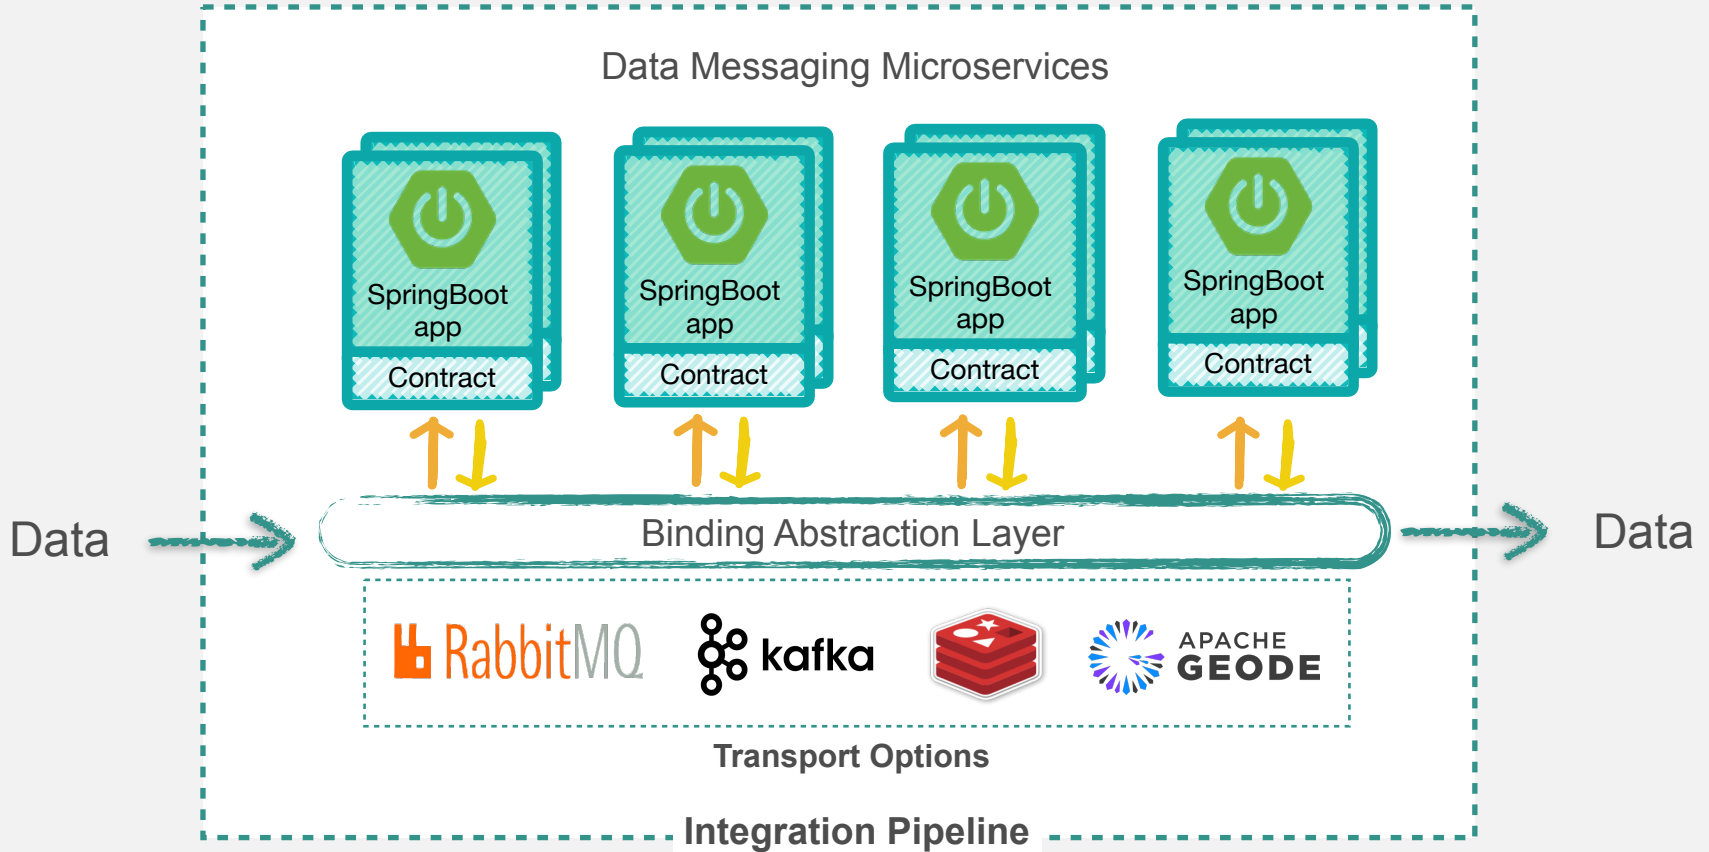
Data Messaging Microservices

SpringBoot app

Contract

SpringBoot app

Contract

SpringBoot app

Contract

SpringBoot app

Contract

Data

Binding Abstraction Layer

Data

RabbitMQ

kafka

APACHE GEODE

Transport Options

Integration Pipeline